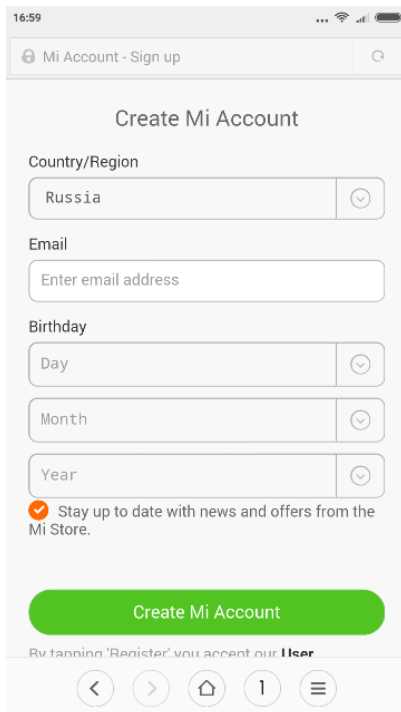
16:59

Mi Account - Sign up

Create Mi Account

Country/Region

Russia

Email

Enter email address

Birthday

Day

Month

Year

Stay up to date with news and offers from the Mi Store.

Create Mi Account

By tapping 'Register' you accept our **User** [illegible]

1